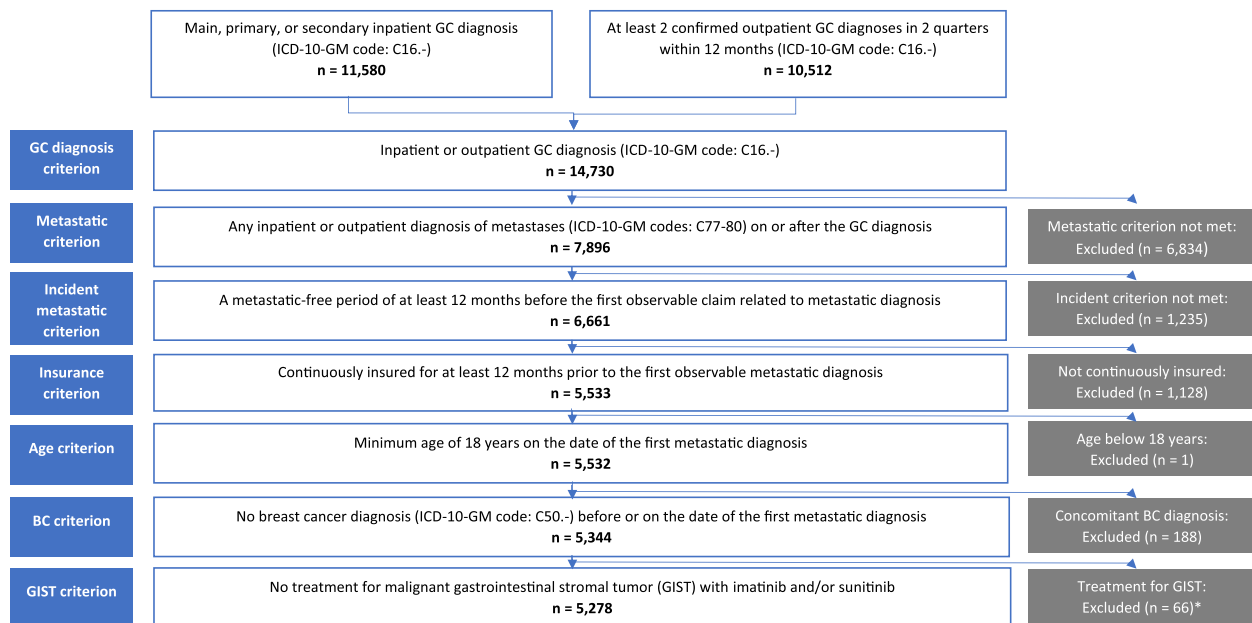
Main, primary, or secondary inpatient GC diagnosis (ICD-10-GM code: C16.-)
**n = 11,580**

At least 2 confirmed outpatient GC diagnoses in 2 quarters within 12 months (ICD-10-GM code: C16.-)
**n = 10,512**

GC diagnosis criterion

Inpatient or outpatient GC diagnosis (ICD-10-GM code: C16.-)
**n = 14,730**

Metastatic criterion

Any inpatient or outpatient diagnosis of metastases (ICD-10-GM codes: C77-80) on or after the GC diagnosis
**n = 7,896**

Metastatic criterion not met: Excluded (n = 6,834)

Incident metastatic criterion

A metastatic-free period of at least 12 months before the first observable claim related to metastatic diagnosis
**n = 6,661**

Incident criterion not met: Excluded (n = 1,235)

Insurance criterion

Continuously insured for at least 12 months prior to the first observable metastatic diagnosis
**n = 5,533**

Not continuously insured: Excluded (n = 1,128)

Age criterion

Minimum age of 18 years on the date of the first metastatic diagnosis
**n = 5,532**

Age below 18 years: Excluded (n = 1)

BC criterion

No breast cancer diagnosis (ICD-10-GM code: C50.-) before or on the date of the first metastatic diagnosis
**n = 5,344**

Concomitant BC diagnosis: Excluded (n = 188)

GIST criterion

No treatment for malignant gastrointestinal stromal tumor (GIST) with imatinib and/or sunitinib
**n = 5,278**

Treatment for GIST: Excluded (n = 66)*